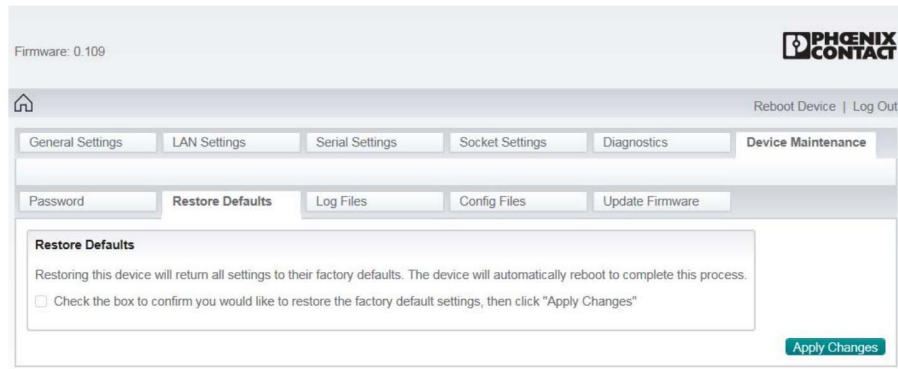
Firmware: 0.109

PHŒNIX CONTACT

Reboot Device | Log Out

General Settings | LAN Settings | Serial Settings | Socket Settings | Diagnostics | Device Maintenance

Password | Restore Defaults | Log Files | Config Files | Update Firmware

Restore Defaults

Restoring this device will return all settings to their factory defaults. The device will automatically reboot to complete this process.

Check the box to confirm you would like to restore the factory default settings, then click "Apply Changes"

Apply Changes